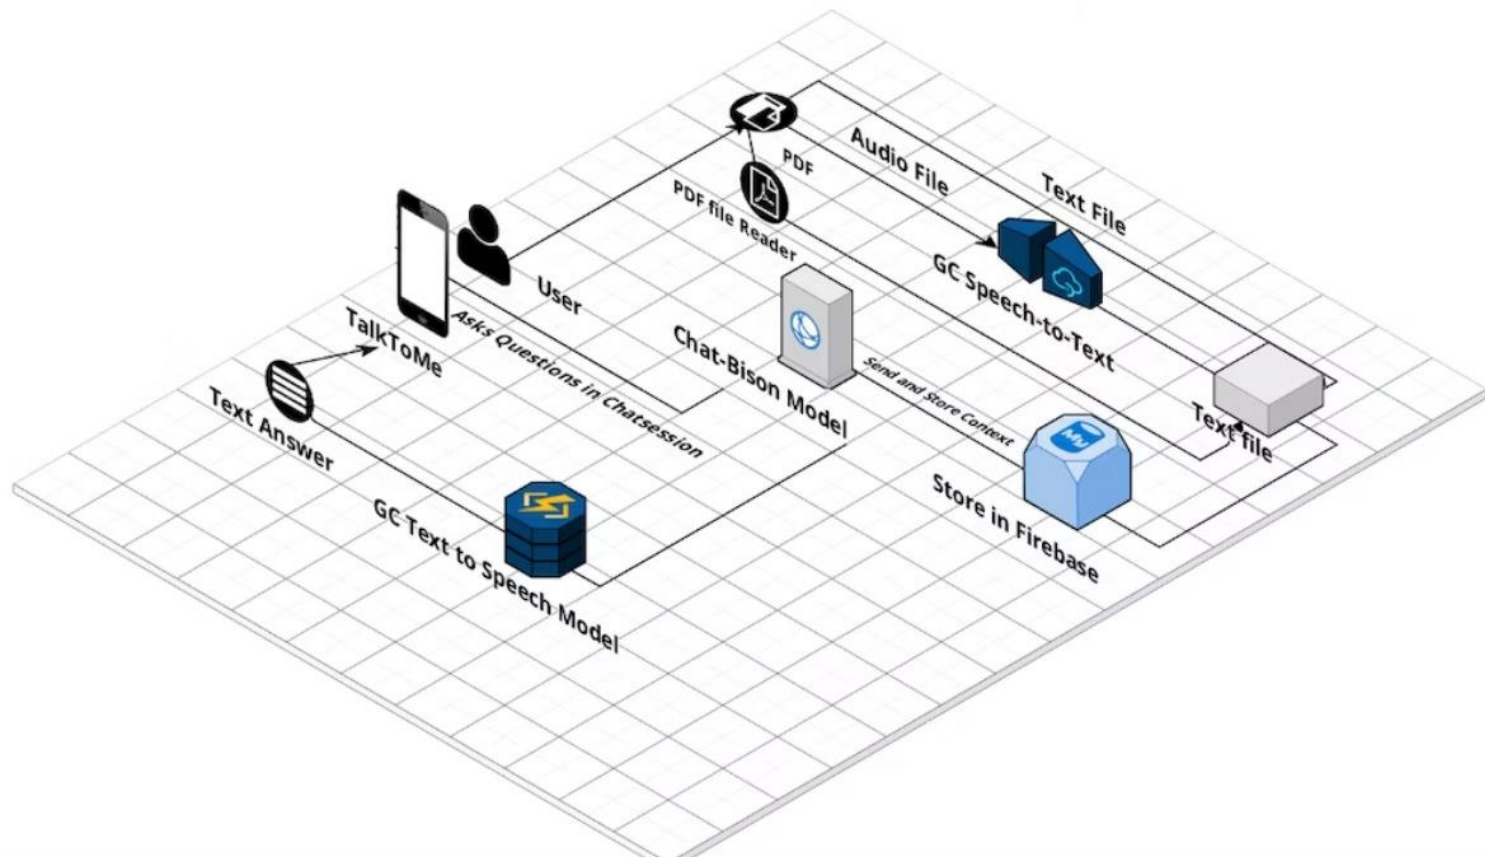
PDF
Audio File
Text File
PDF file Reader
GC Speech-to-Text
User
TalkToMe
Asks Questions in Chatsession
Chat-Bison Model
Send and Store Context
Text file
Text Answer
Store in Firebase
GC Text to Speech Model